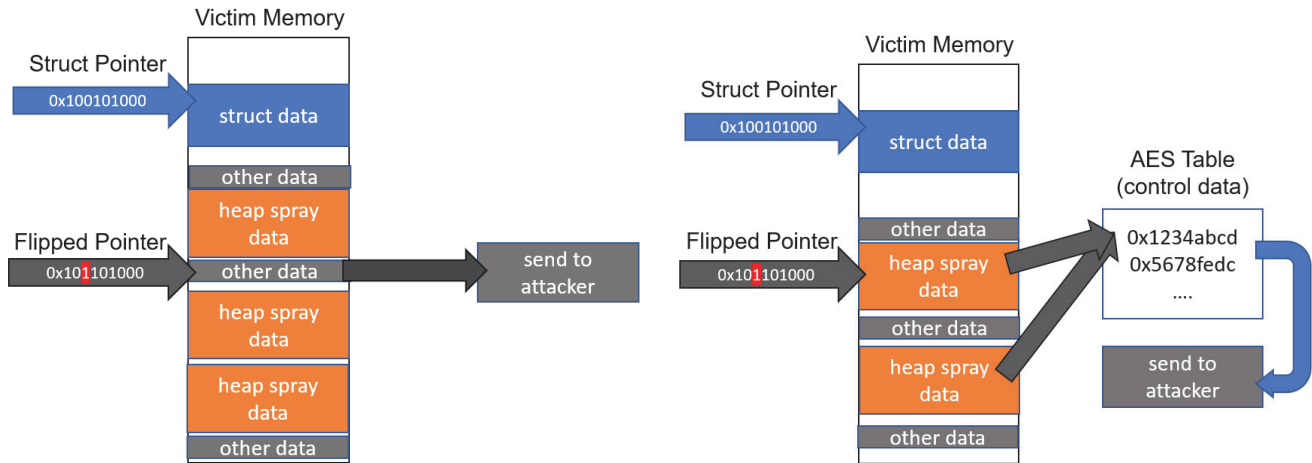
Victim Memory

Struct Pointer

0x100101000

struct data

other data

heap spray data

Flipped Pointer

0x101101000

other data

send to attacker

heap spray data

heap spray data

other data

Victim Memory

Struct Pointer

0x100101000

struct data

AES Table (control data)

other data

Flipped Pointer

0x101101000

heap spray data

0x1234abcd
0x5678fedc
....

other data

heap spray data

send to attacker

other data